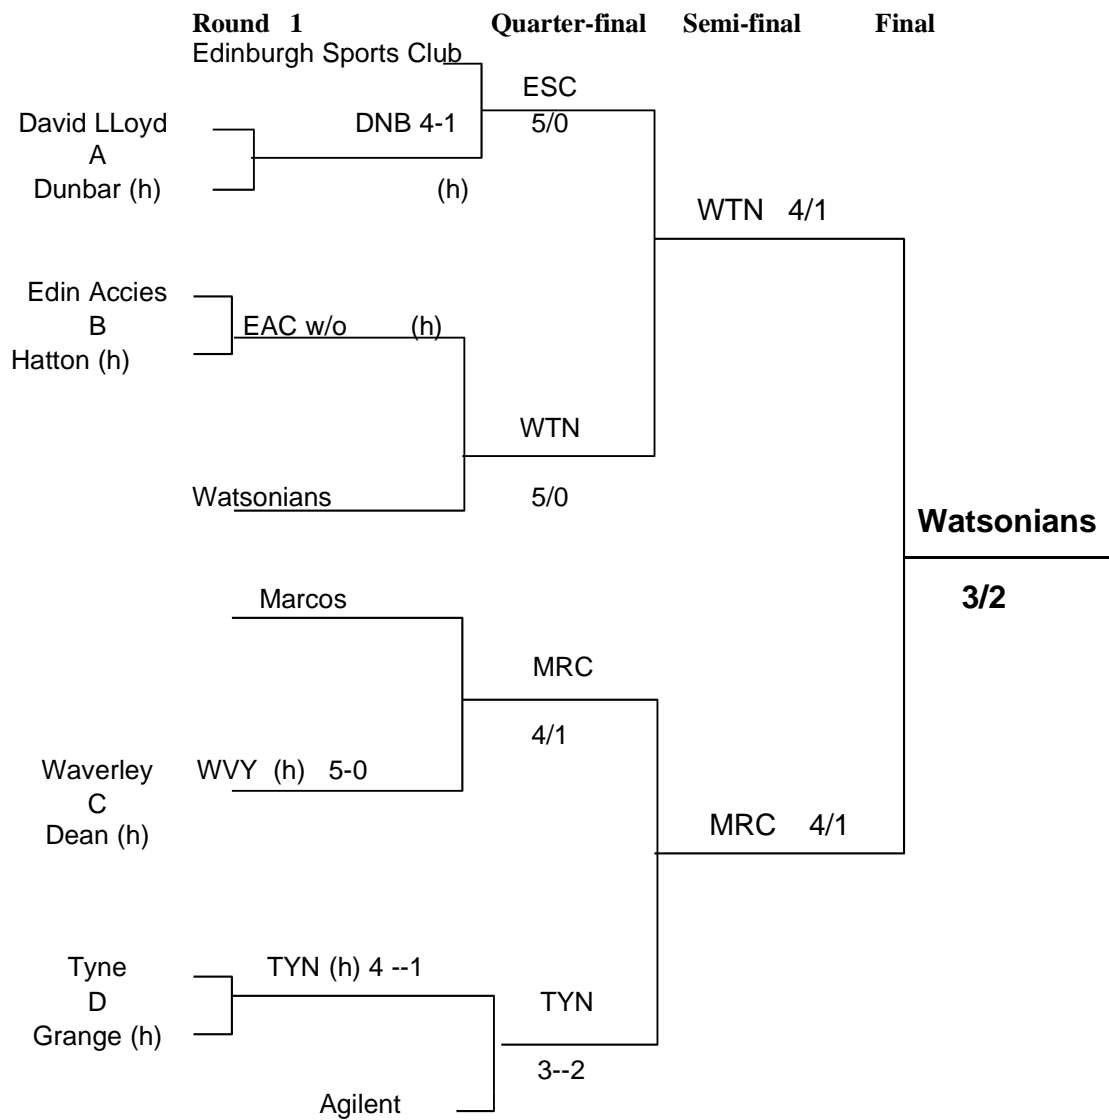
Round 1 Quarter-final Semi-final Final

Edinburgh Sports Club

ESC
5/0

David LLoyd
A
Dunbar (h)

DNB 4-1

(h)

WTN 4/1

Edin Accies
B
Hatton (h)

EAC w/o (h)

WTN

Watsonians

5/0

Watsonians

3/2

Marcos

MRC

4/1

Waverley
C
Dean (h)

WVY (h) 5-0

MRC 4/1

Tyne
D
Grange (h)

TYN (h) 4 --1

TYN

3--2

Agilent